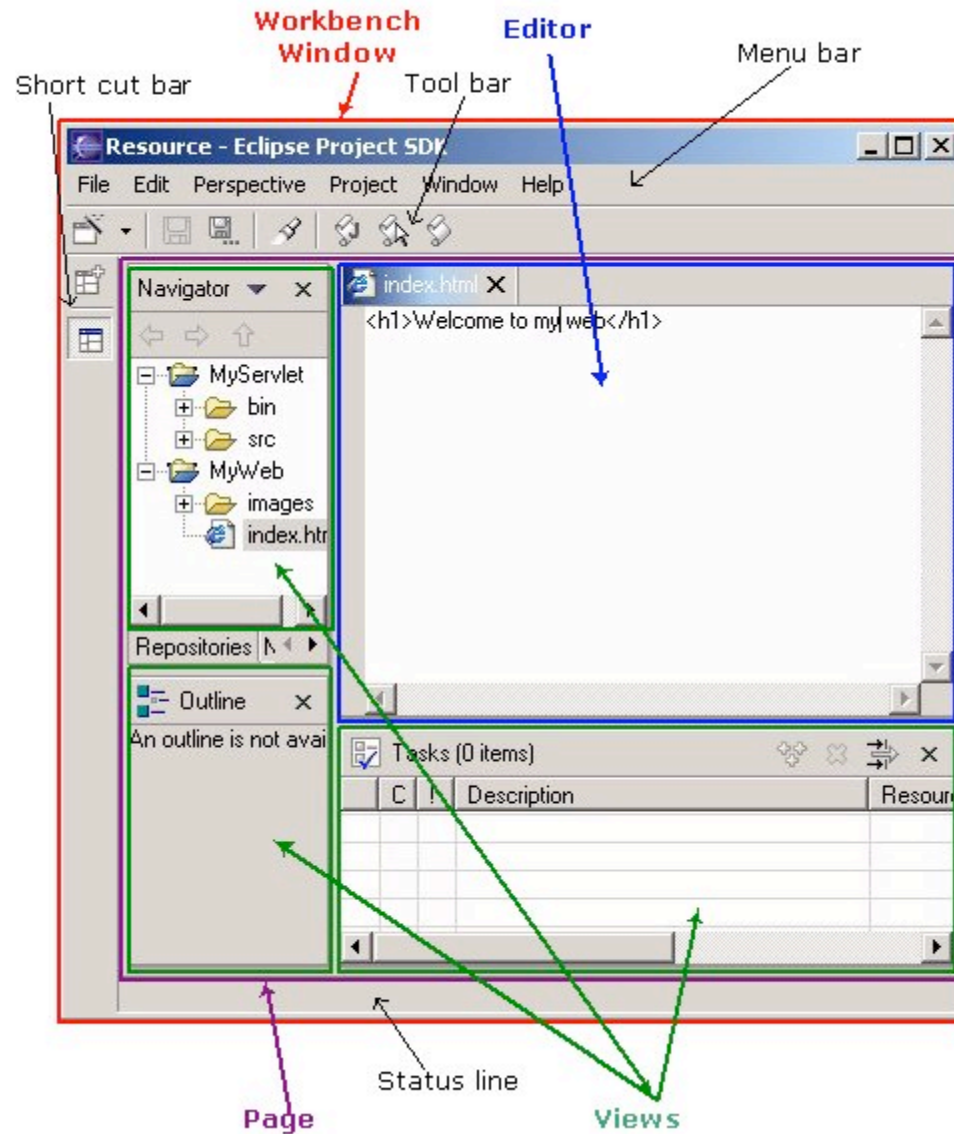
Workbench Window

Editor

Menu bar

Short cut bar

Tool bar

Resource - Eclipse Project SDK

File Edit Perspective Project Window Help

Navigator

MyServlet
bin
src
MyWeb
images
index.htr

index.html

<h1>Welcome to my web</h1>

Repositories

Outline

An outline is not avai

Tasks (0 items)

| C | ! | Description | Resour |
|---|---|---|---|

Status line

Page

Views